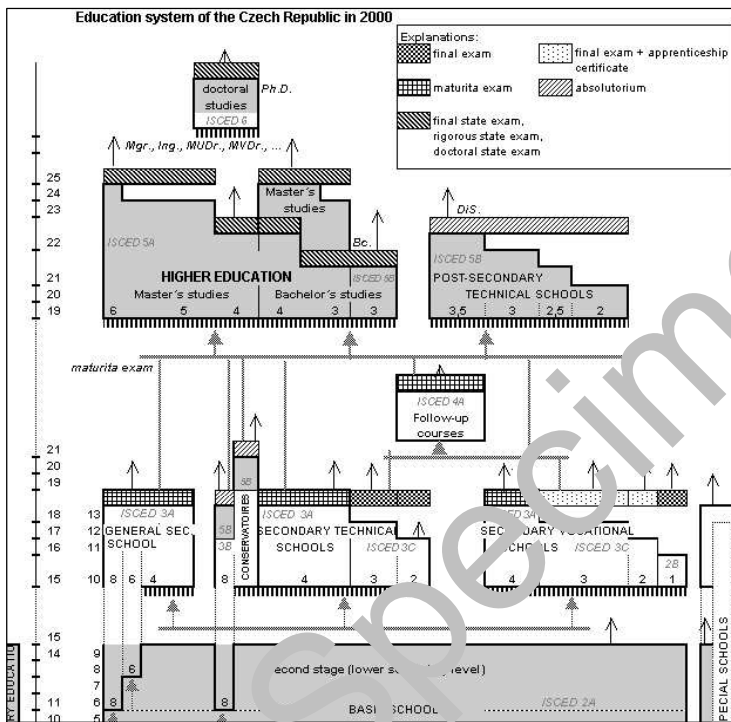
Education system of the Czech Republic in 2000

Explanations:
final exam
final exam + apprenticeship certificate
maturita exam
absolutorium
final state exam, rigorous state exam, doctoral state exam

doctoral studies
ISCED 6
Ph.D.

Mgr., Ing., MUDr., MVDr., ...

25
24
23
22
21
20
19

Master's studies
Bc.
DiS.
ISCED 5A
ISCED 5B
ISCED 5B
HIGHER EDUCATION
Master's studies
Bachelor's studies
6 5 4 4 3 3
POST-SECONDARY TECHNICAL SCHOOLS
3,5 3 2,5 2

maturita exam

ISCED 4A
Follow-up courses

21
20
19
18 13
17 12
16 11
15 10

ISCED 3A
GENERAL SEC. SCHOOL
8 6 4
5B
3B
8
5B
CONSERVATOIRES
ISCED 3A
SECONDARY TECHNICAL SCHOOLS
ISCED 3C
4 3 2
ISCED 3A
SEC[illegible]DARY V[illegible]CATIONAL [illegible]CHO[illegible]LS
ISCED 3C
2B
4 3 2 1

15
14 9
8
7
6
11 5
10

6
8
8
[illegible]econd stage (lower s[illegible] level)
ISCED 2A
BASI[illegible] SCHOOL
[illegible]RY EDUCATIO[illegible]
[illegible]PECIAL SCHOOLS

Specim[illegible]